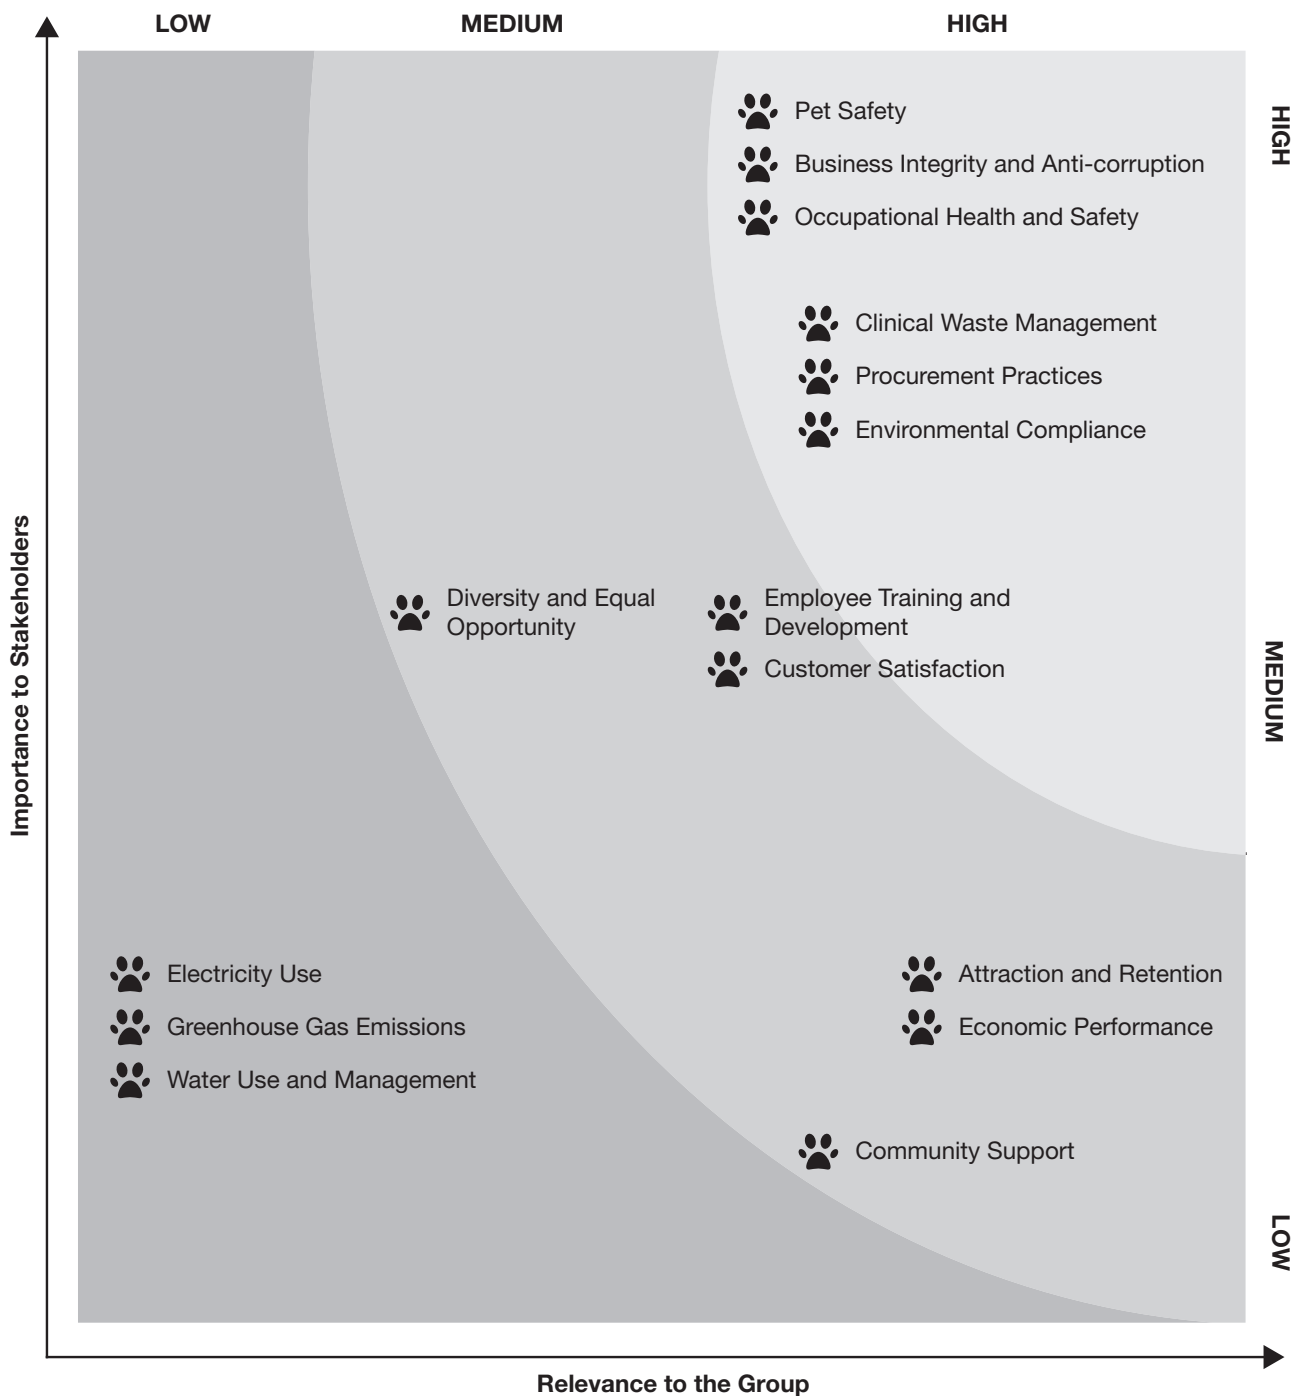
LOW
MEDIUM
HIGH

HIGH
MEDIUM
LOW

Importance to Stakeholders

Pet Safety
Business Integrity and Anti-corruption
Occupational Health and Safety

Clinical Waste Management
Procurement Practices
Environmental Compliance

Diversity and Equal Opportunity

Employee Training and Development
Customer Satisfaction

Electricity Use
Greenhouse Gas Emissions
Water Use and Management

Attraction and Retention
Economic Performance

Community Support

Relevance to the Group